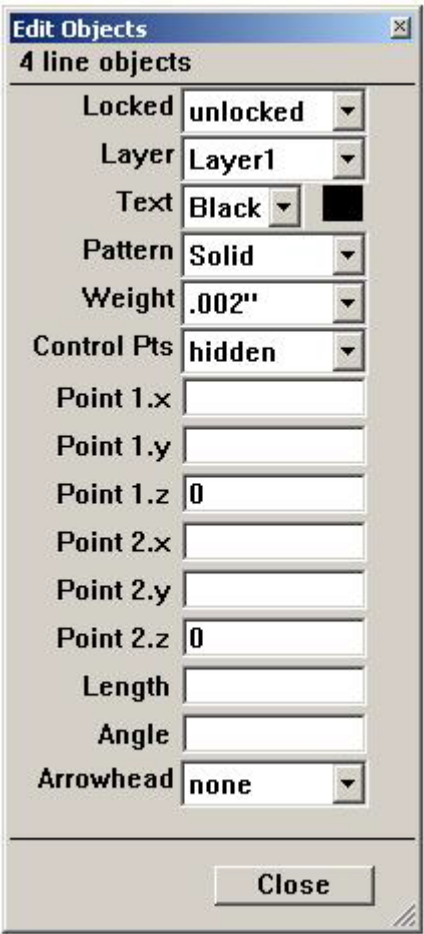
Edit Objects

4 line objects

| | |
|---|---|
| Locked | unlocked |
| Layer | Layer1 |
| Text | Black |
| Pattern | Solid |
| Weight | .002" |
| Control Pts | hidden |
| Point 1.x | |
| Point 1.y | |
| Point 1.z | 0 |
| Point 2.x | |
| Point 2.y | |
| Point 2.z | 0 |
| Length | |
| Angle | |
| Arrowhead | none |

Close